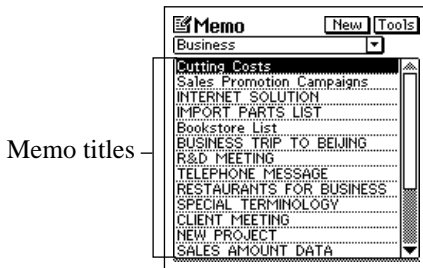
Memo
New
Tools
Business

Memo titles

Cutting Costs
Sales Promotion Campaigns
INTERNET SOLUTION
IMPORT PARTS LIST
Bookstore List
BUSINESS TRIP TO BEIJING
R&D MEETING
TELEPHONE MESSAGE
RESTAURANTS FOR BUSINESS
SPECIAL TERMINOLOGY
CLIENT MEETING
NEW PROJECT
SALES AMOUNT DATA